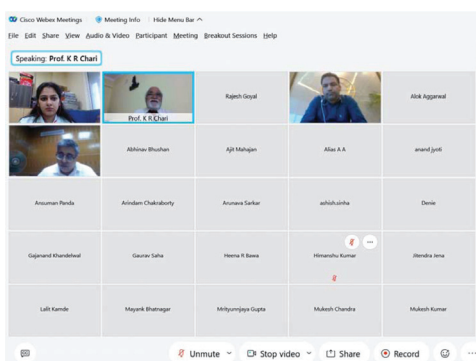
Cisco Webex Meetings | Meeting Info | Hide Menu Bar ^

File Edit Share View Audio & Video Participant Meeting Breakout Sessions Help

Speaking: Prof. K R Chari

Prof. K R Chari

Rajesh Goyal

Alok Aggarwal

Abhinav Bhushan

Ajit Mahajan

Alias A A

anand jyoti

Ansuman Panda

Arindam Chakraborty

Arunava Sarkar

ashish.sinha

Denie

Gajanand Khandelwal

Gaurav Saha

Heena R Bawa

Himanshu Kumar

Jitendra Jena

Lalit Kamde

Mayank Bhatnagar

Mrityunnjaya Gupta

Mukesh Chandra

Mukesh Kumar

Unmute

Stop video

Share

Record